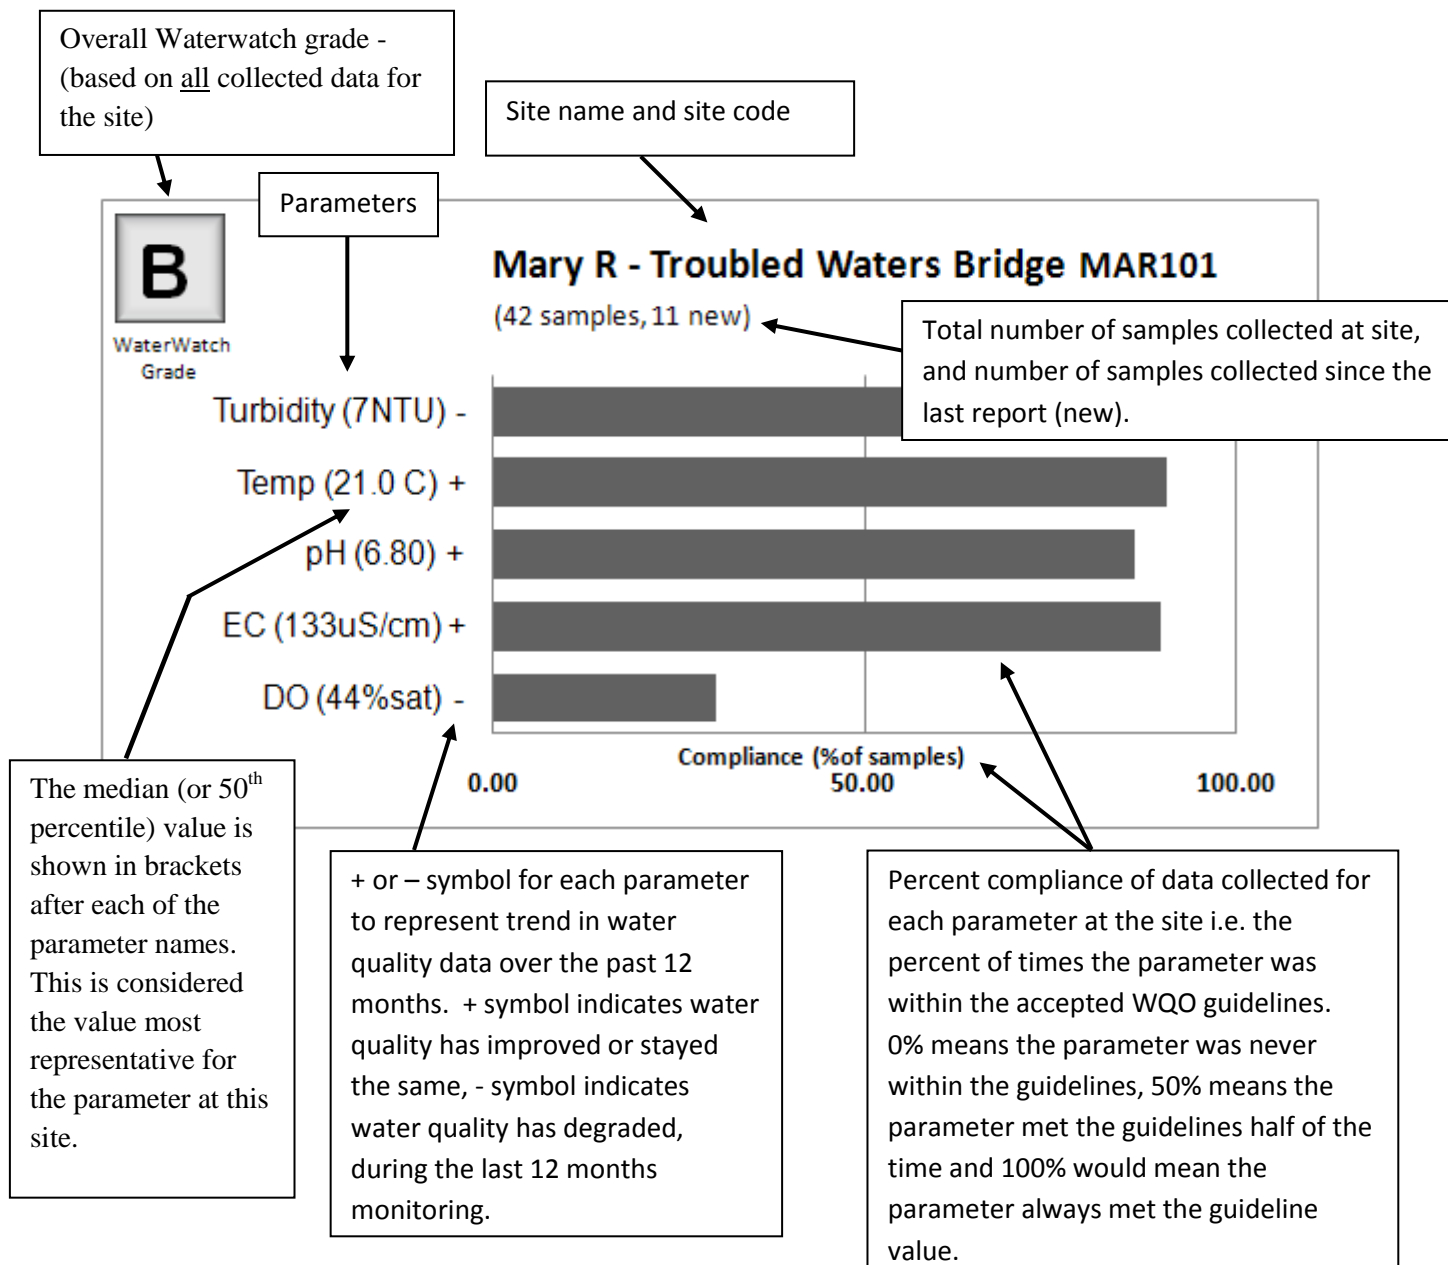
Overall Waterwatch grade - (based on all collected data for the site)

Site name and site code

Parameters

B

WaterWatch Grade

Mary R - Troubled Waters Bridge MAR101

(42 samples, 11 new)

Total number of samples collected at site, and number of samples collected since the last report (new).

Turbidity (7NTU) -

Temp (21.0 C) +

pH (6.80) +

EC (133uS/cm) +

DO (44%sat) -

Compliance (%of samples)

0.00

50.00

100.00

The median (or $50^{th}$ percentile) value is shown in brackets after each of the parameter names. This is considered the value most representative for the parameter at this site.

+ or – symbol for each parameter to represent trend in water quality data over the past 12 months. + symbol indicates water quality has improved or stayed the same, - symbol indicates water quality has degraded, during the last 12 months monitoring.

Percent compliance of data collected for each parameter at the site i.e. the percent of times the parameter was within the accepted WQO guidelines. 0% means the parameter was never within the guidelines, 50% means the parameter met the guidelines half of the time and 100% would mean the parameter always met the guideline value.